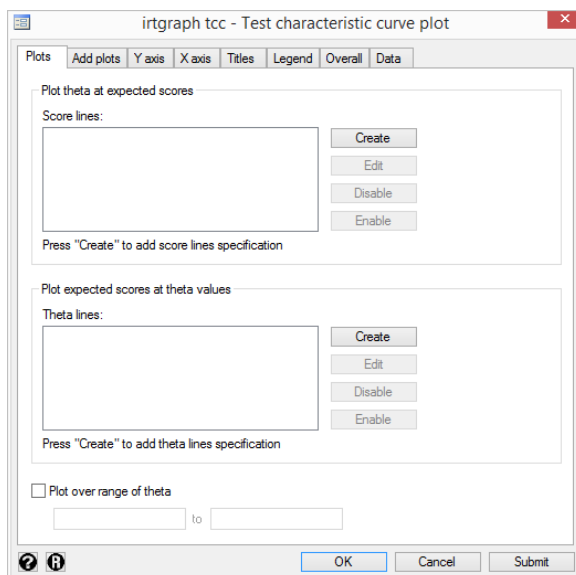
irtgraph tcc - Test characteristic curve plot

Plots | Add plots | Y axis | X axis | Titles | Legend | Overall | Data

Plot theta at expected scores

Score lines:

Create
Edit
Disable
Enable

Press "Create" to add score lines specification

Plot expected scores at theta values

Theta lines:

Create
Edit
Disable
Enable

Press "Create" to add theta lines specification

Plot over range of theta

to

OK | Cancel | Submit